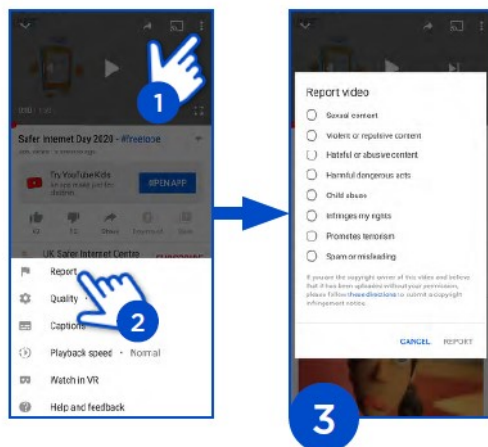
1

Safer Internet Day 2020 - #freetobe

Try YouTube Kids

OPEN APP

UK Safer Internet Centre

SUBSCRIBE

Report

Quality

Captions

Playback speed · Normal

Watch in VR

Help and feedback

2

Report video

Sexual content

Violent or repulsive content

Hateful or abusive content

Harmful dangerous acts

Child abuse

Infringes my rights

Promotes terrorism

Spam or misleading

If you are the copyright owner of this video and believe that it has been uploaded without your permission, please follow these directions to submit a copyright infringement notice.

CANCEL

REPORT

3